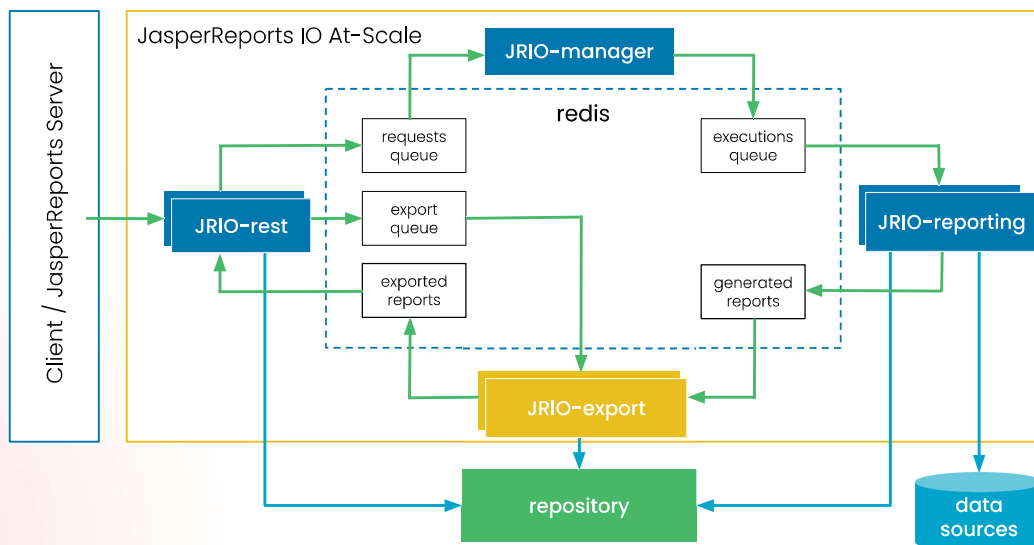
Client / JasperReports Server

JasperReports IO At-Scale

JRIO-manager

redis

requests queue

executions queue

JRIO-rest

export queue

JRIO-reporting

exported reports

generated reports

JRIO-export

repository

data sources